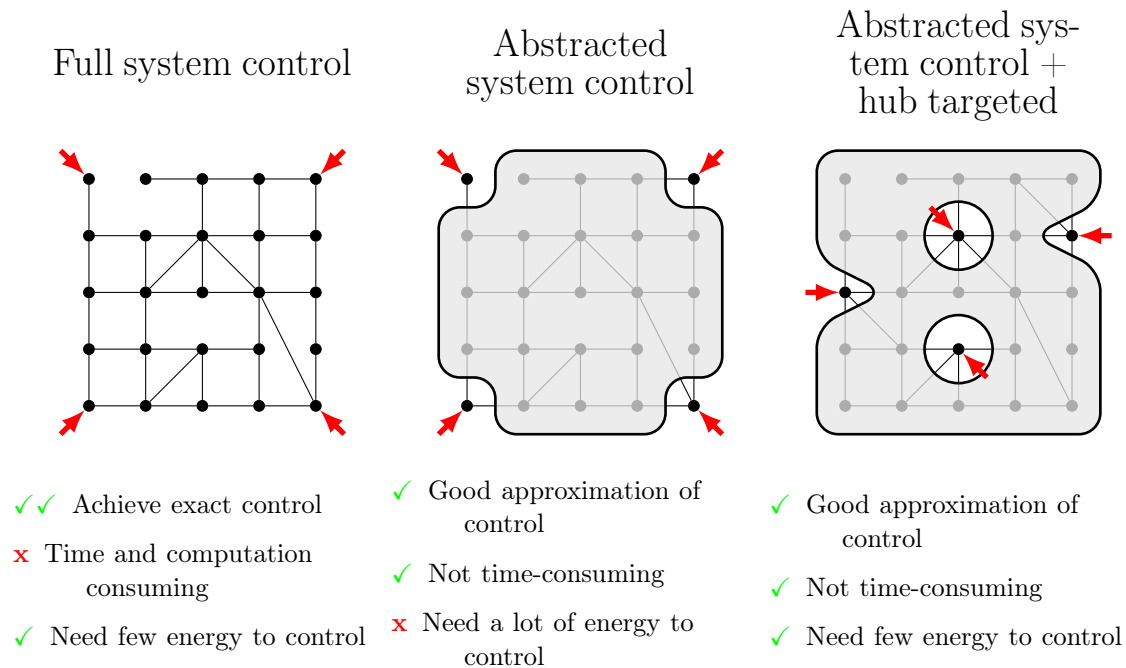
Full system control

Abstracted system control

Abstracted system control + hub targeted

✓✓ Achieve exact control

x Time and computation consuming

✓ Need few energy to control

✓ Good approximation of control

✓ Not time-consuming

x Need a lot of energy to control

✓ Good approximation of control

✓ Not time-consuming

✓ Need few energy to control